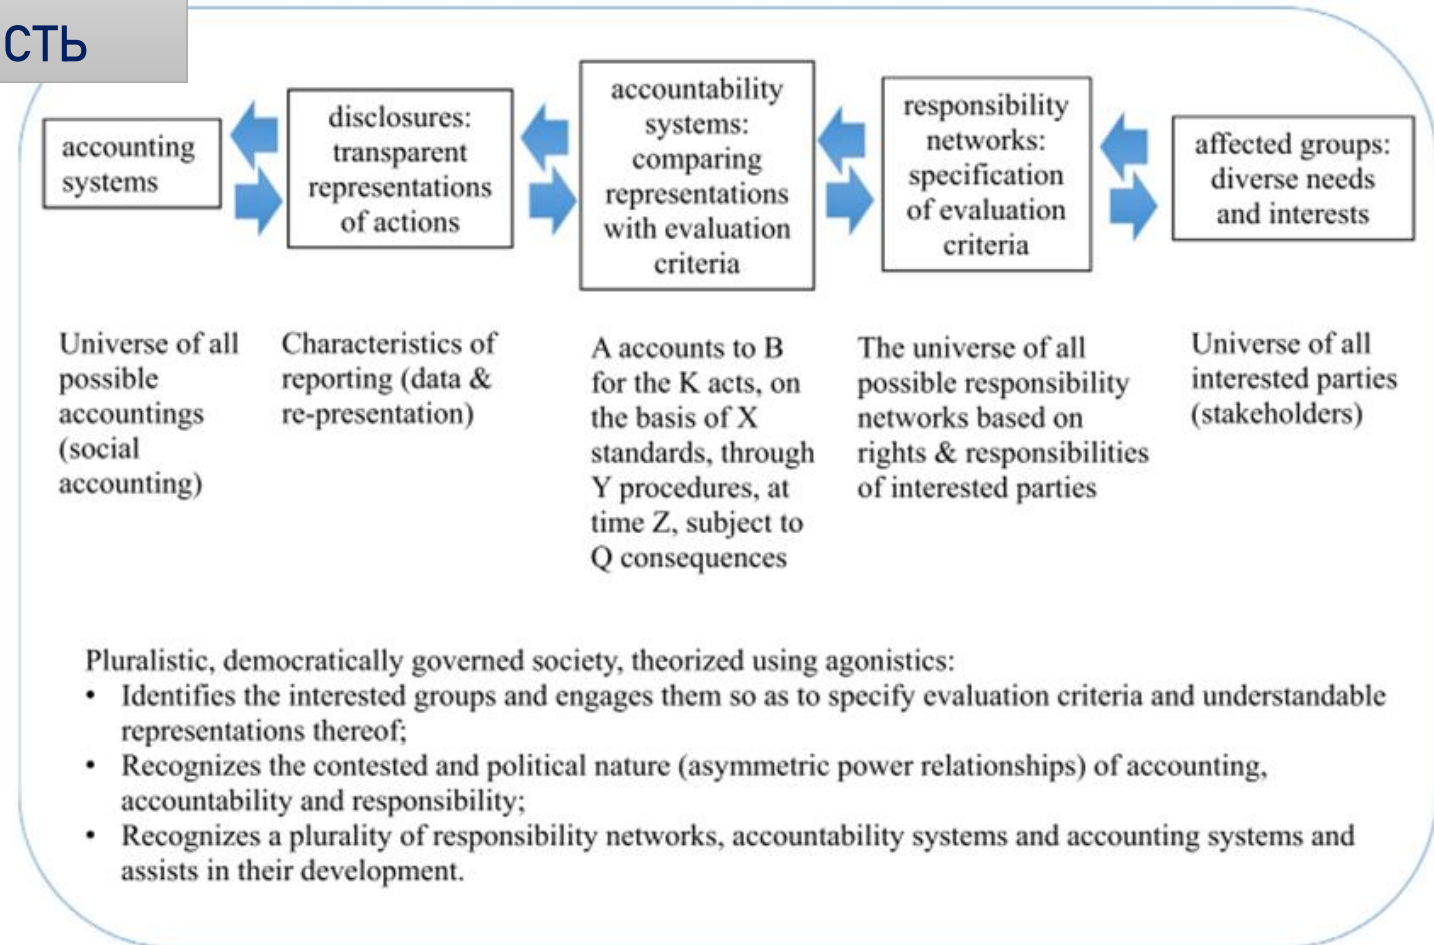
сть

accounting systems

disclosures: transparent representations of actions

accountability systems: comparing representations with evaluation criteria

responsibility networks: specification of evaluation criteria

affected groups: diverse needs and interests

Universe of all possible accountings (social accounting)

Characteristics of reporting (data & re-presentation)

A accounts to B for the K acts, on the basis of X standards, through Y procedures, at time Z, subject to Q consequences

The universe of all possible responsibility networks based on rights & responsibilities of interested parties

Universe of all interested parties (stakeholders)

Pluralistic, democratically governed society, theorized using agonistics:
• Identifies the interested groups and engages them so as to specify evaluation criteria and understandable representations thereof;
• Recognizes the contested and political nature (asymmetric power relationships) of accounting, accountability and responsibility;
• Recognizes a plurality of responsibility networks, accountability systems and accounting systems and assists in their development.